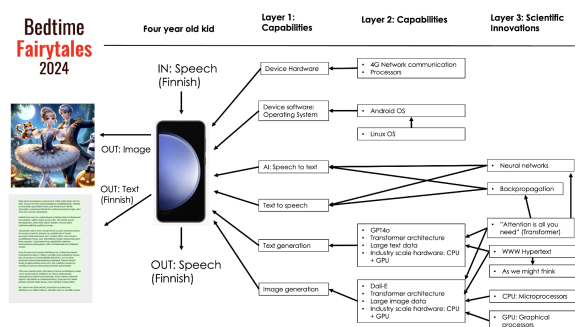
Bedtime Fairytales 2024

Four year old kid

Layer 1: Capabilities

Layer 2: Capabilities

Layer 3: Scientific Innovations

IN: Speech (Finnish)

OUT: Image

OUT: Text (Finnish)

OUT: Speech (Finnish)

Device Hardware

- 4G Network communication
- Processors

Device software: Operating System

- Android OS

- Linux OS

AI: Speech to text

Text to speech

Text generation

- GPT4o
- Transformer architecture
- Large text data
- Industry scale hardware: CPU + GPU

Image generation

- Dall-E
- Transformer architecture
- Large image data
- Industry scale hardware: CPU + GPU

- Neural networks

- Backpropagation

- "Attention is all you need" (Transformer)

- WWW Hypertext

- As we might think

- CPU: Microprocessors

- GPU: Graphical processors